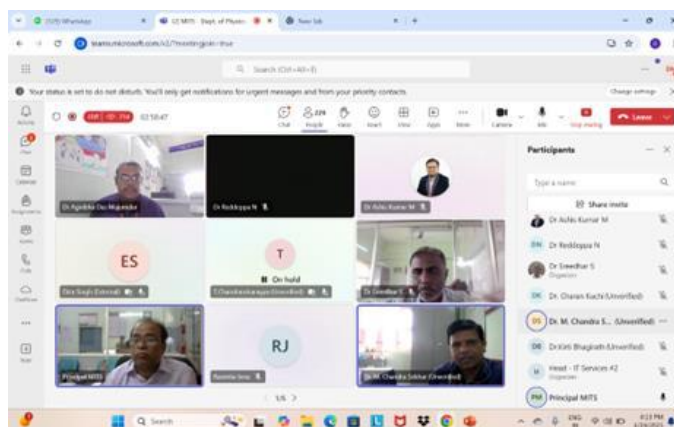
(129) WhatsApp
EE MITS - Dept. of Physics
New tab
teams.microsoft.com/v2/?meetingjoin=true
Search (Ctrl+Alt+E)
Your status is set to do not disturb. You'll only get notifications for urgent messages and from your priority contacts.
Change settings
02:58:47
Chat
People
Raise
React
View
Apps
More
Camera
Mic
Stop sharing
Leave
Activity
Chat
Calendar
Assignments
Teams
Calls
OneDrive
Apps
Dr Agnibha Das Majumdar
Dr Reddappa N
Dr Ashu Kumar M
ES
Dirs Singh (External)
T
On hold
T Chandrasekarayya (Unverified)
Dr Sreedhar S
RJ
Principal MITS
Ramita Jena
Dr M. Chandra Sekhar (Unverified)
1/5
Participants
Type a name
Share invite
Dr Ashu Kumar M
Dr Reddappa N
Dr Sreedhar S
Organizer
Dr Charan Kuchi (Unverified)
Dr. M. Chandra S... (Unverified)
Dr Kirti Bhagbath (Unverified)
Head - IT Services #2
Organizer
Principal MITS
Search
ENG